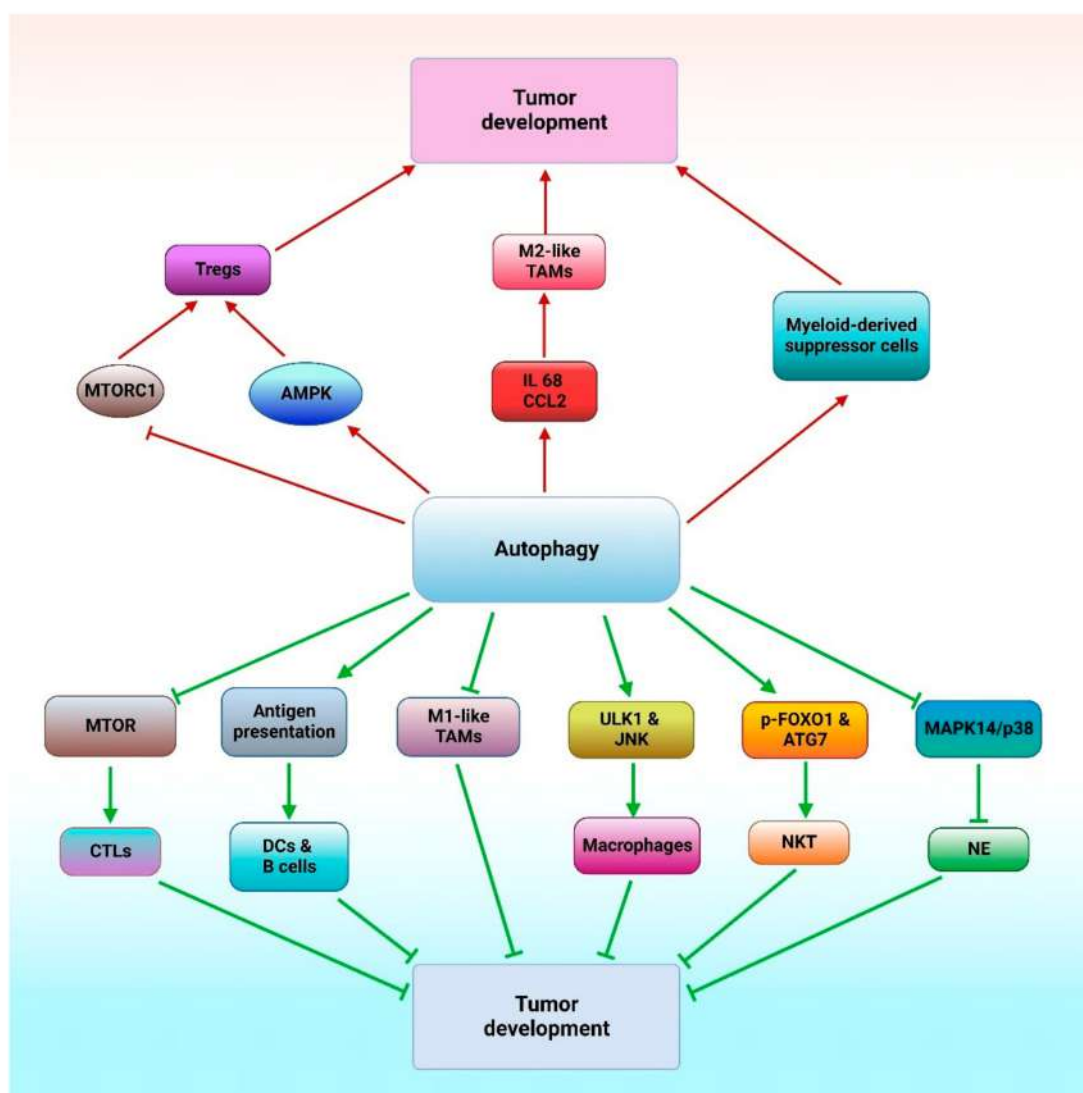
Tumor development

Tregs

M2-like TAMs

Myeloid-derived suppressor cells

MTORC1

AMPK

IL 68 CCL2

Autophagy

MTOR

Antigen presentation

M1-like TAMs

ULK1 & JNK

p-FOXO1 & ATG7

MAPK14/p38

CTLs

DCs & B cells

Macrophages

NKT

NE

Tumor development